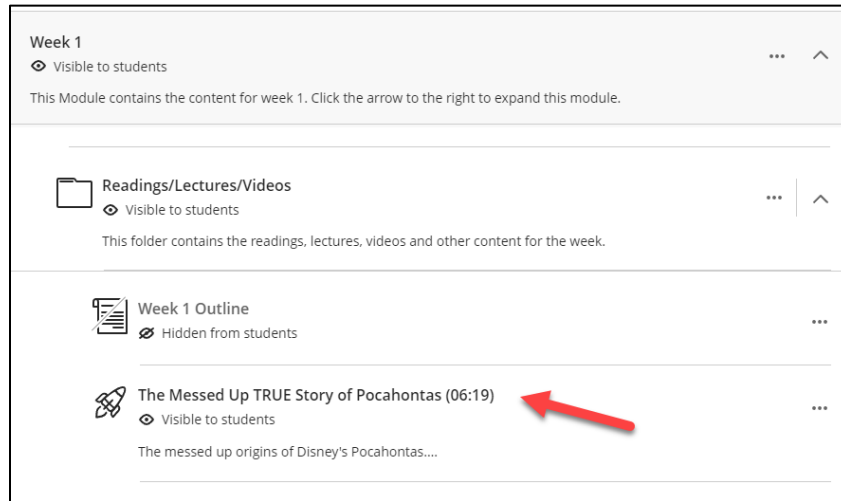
Week 1
Visible to students
This Module contains the content for week 1. Click the arrow to the right to expand this module.

Readings/Lectures/Videos
Visible to students
This folder contains the readings, lectures, videos and other content for the week.

Week 1 Outline
Hidden from students

The Messed Up TRUE Story of Pocahontas (06:19)
Visible to students
The messed up origins of Disney's Pocahontas....